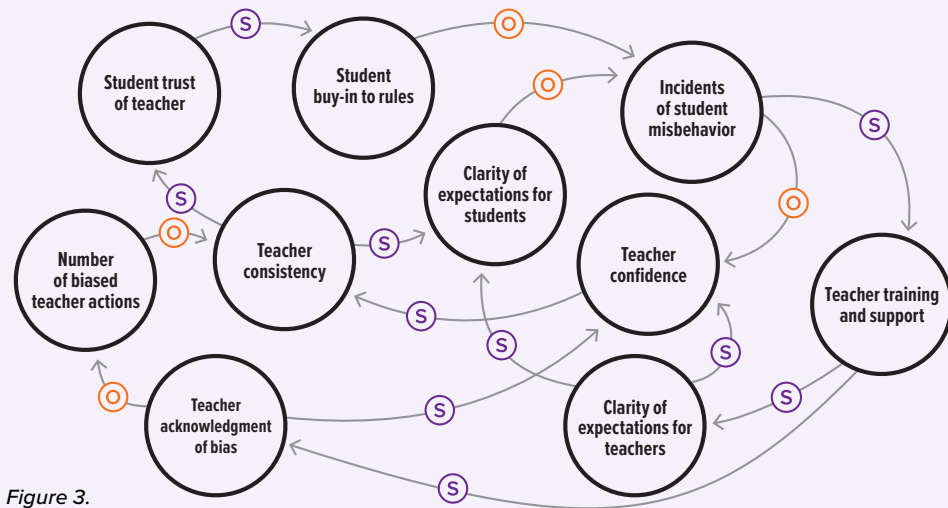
S
O
Student trust of teacher
Student buy-in to rules
O
Incidents of student misbehavior
S
Clarity of expectations for students
S
O
Number of biased teacher actions
Teacher consistency
S
O
Teacher confidence
Teacher training and support
S
S
S
O
Teacher acknowledgment of bias
S
Clarity of expectations for teachers
S
S
Figure 3.